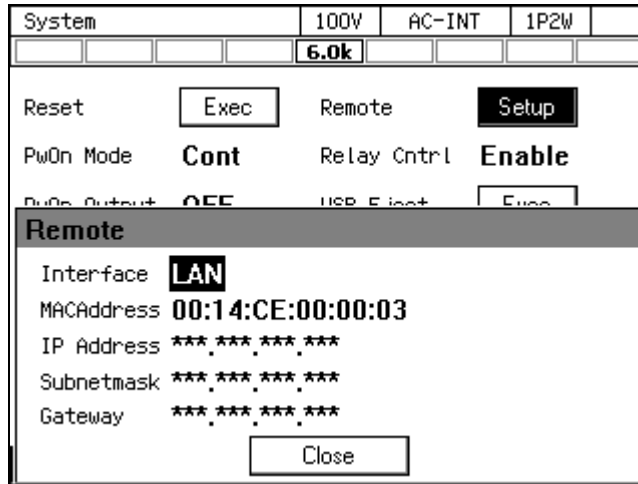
System | 100V | AC-INT | 1P2W

6.0k

Reset Exec Remote Setup

PwOn Mode Cont Relay Cntrl Enable

PwOn Output OFF USB Eject Exec

Remote

Interface LAN

MACAddress 00:14:CE:00:00:03

IP Address \*\*\*.\*\*\*.\*\*\*.\*\*\*

Subnetmask \*\*\*.\*\*\*.\*\*\*.\*\*\*

Gateway \*\*\*.\*\*\*.\*\*\*.\*\*\*

Close